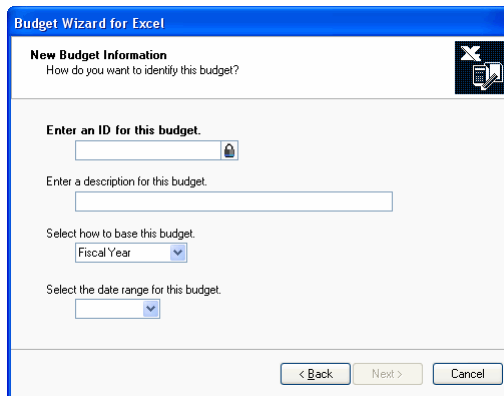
Budget Wizard for Excel

New Budget Information
How do you want to identify this budget?

Enter an ID for this budget.

Enter a description for this budget.

Select how to base this budget.
Fiscal Year

Select the date range for this budget.

< Back
Next >
Cancel